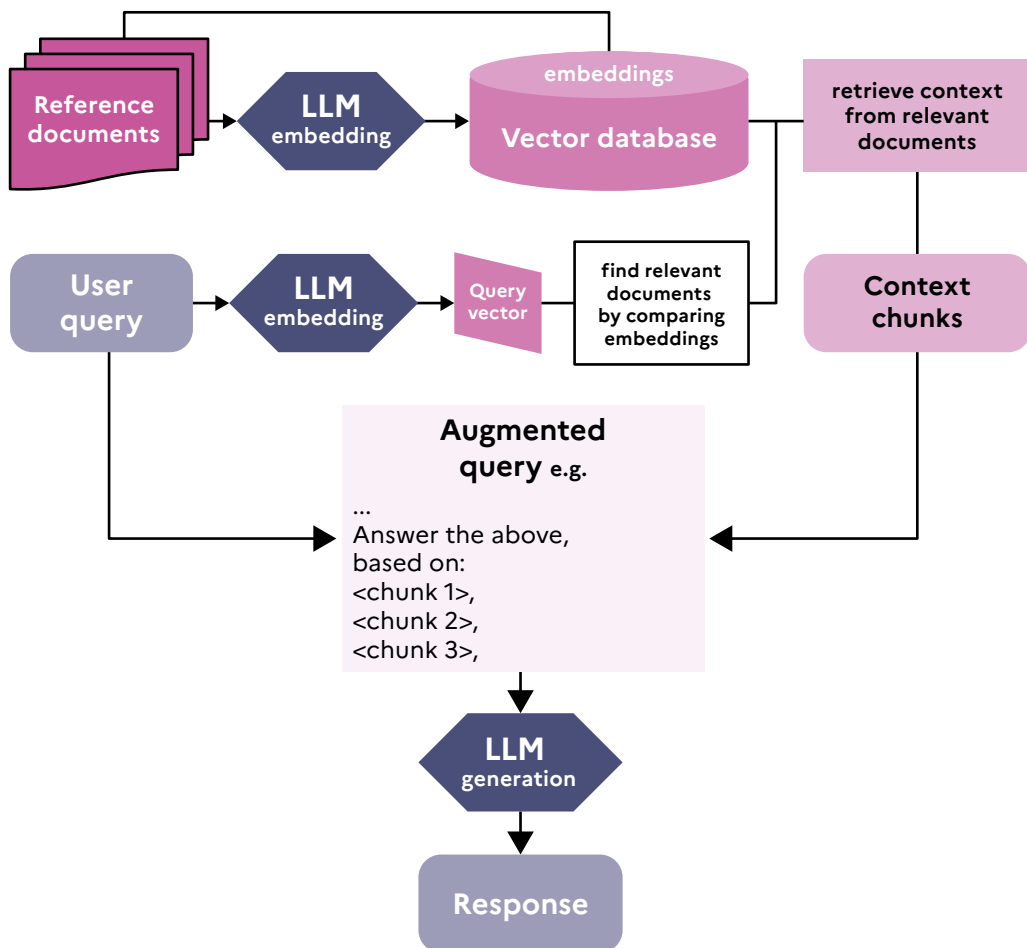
Reference documents

LLM embedding

embeddings

Vector database

retrieve context from relevant documents

User query

LLM embedding

Query vector

find relevant documents by comparing embeddings

Context chunks

Augmented query e.g.

...
Answer the above, based on:
<chunk 1>,
<chunk 2>,
<chunk 3>,

LLM generation

Response